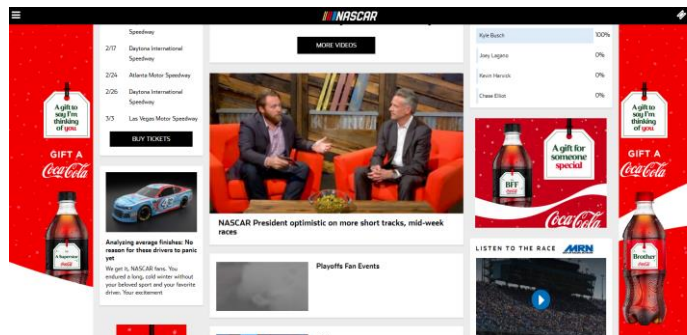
NASCAR

A gift to say I'm thinking of you

GIFT A Coca-Cola

A Superstar

Speedway

2/17 Daytona International Speedway

2/24 Atlanta Motor Speedway

2/26 Daytona International Speedway

3/3 Las Vegas Motor Speedway

BUY TICKETS

Analyzing average finishes: No reason for these drivers to panic yet

We get it, NASCAR fans. You endured a long, cold winter without your beloved sport and your favorite driver. Your excitement

MORE VIDEOS

NASCAR President optimistic on more short tracks, mid-week races

Playoffs Fan Events

| | |
|---|---|
| Kyle Busch | 100% |
| Joey Logano | 0% |
| Kevin Harvick | 0% |
| Chase Elliott | 0% |

A gift for someone special

BFF

Coca-Cola

LISTEN TO THE RACE MRN

A gift to say I'm thinking of you

GIFT A Coca-Cola

Brother